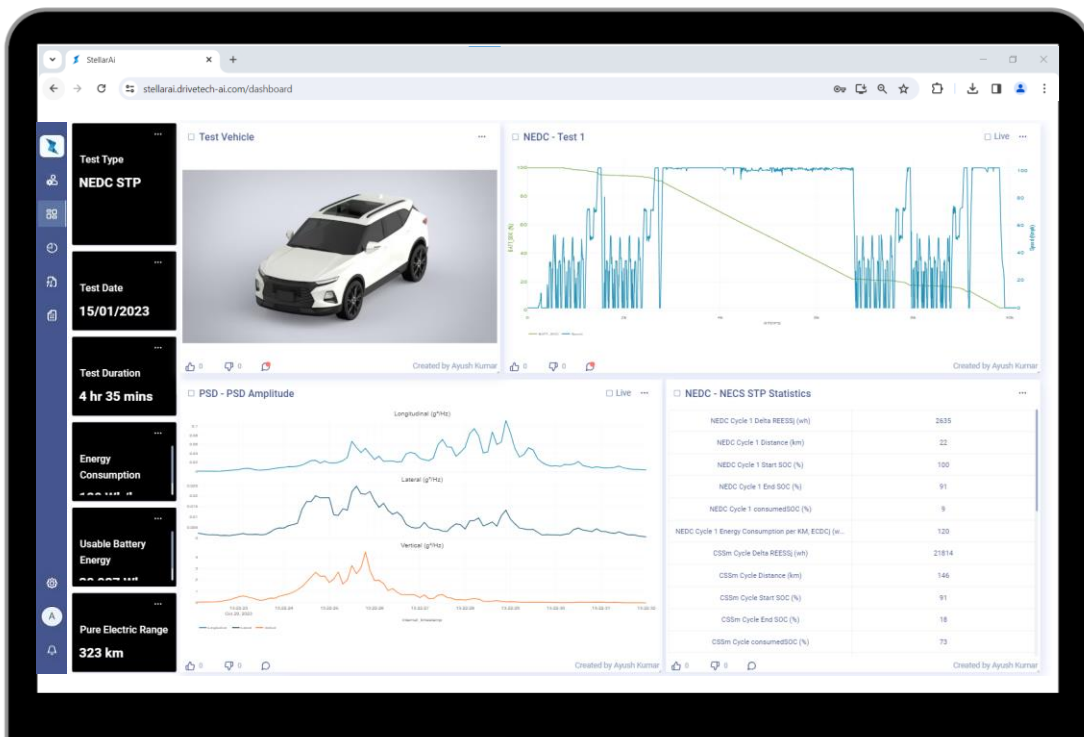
StellarAi

stellarai.drivetech-ai.com/dashboard

Test Type
NEDC STP

Test Date
15/01/2023

Test Duration
4 hr 35 mins

Energy Consumption
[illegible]

Usable Battery Energy
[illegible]

Pure Electric Range
323 km

A

Test Vehicle

0 0

Created by Ayush Kumar

NEDC - Test 1

Live

0 0

Created by Ayush Kumar

PSD - PSD Amplitude

Live

Longitudinal (g²/Hz)

Lateral (g²/Hz)

Vertical (g²/Hz)

0 0

Created by Ayush Kumar

NEDC - NECS STP Statistics

| | |
|---|---|
| NEDC Cycle 1 Delta REESS) (wh) | 2635 |
| NEDC Cycle 1 Distance (km) | 22 |
| NEDC Cycle 1 Start SOC (%) | 100 |
| NEDC Cycle 1 End SOC (%) | 91 |
| NEDC Cycle 1 consumedSOC (%) | 9 |
| NEDC Cycle 1 Energy Consumption per KM, ECDC) (w... | 120 |
| CSSm Cycle Delta REESS) (wh) | 21814 |
| CSSm Cycle Distance (km) | 146 |
| CSSm Cycle Start SOC (%) | 91 |
| CSSm Cycle End SOC (%) | 18 |
| CSSm Cycle consumedSOC (%) | 73 |

0 0

Created by Ayush Kumar